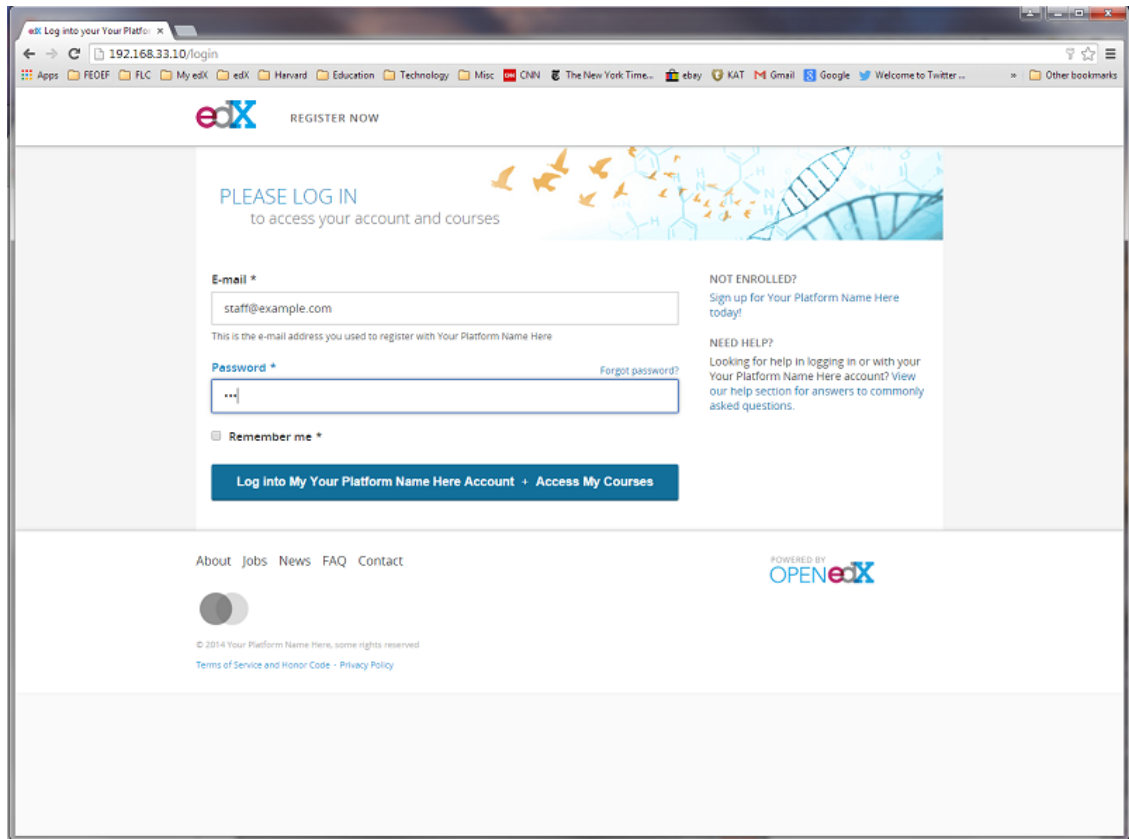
Log into your Your Platfor ×

192.168.33.10/login

Apps FEOEF FLC My edX edX Harvard Education Technology Misc CNN The New York Time... ebay KAT Gmail Google Welcome to Twitter ... » Other bookmarks

edX REGISTER NOW

PLEASE LOG IN
to access your account and courses

E-mail *
staff@example.com
This is the e-mail address you used to register with Your Platform Name Here

Password *
Forgot password?
•••

Remember me *

Log into My Your Platform Name Here Account + Access My Courses

NOT ENROLLED?
Sign up for Your Platform Name Here today!

NEED HELP?
Looking for help in logging in or with your Your Platform Name Here account? View our help section for answers to commonly asked questions.

About Jobs News FAQ Contact

POWERED BY OPENedX

© 2014 Your Platform Name Here, some rights reserved

Terms of Service and Honor Code - Privacy Policy